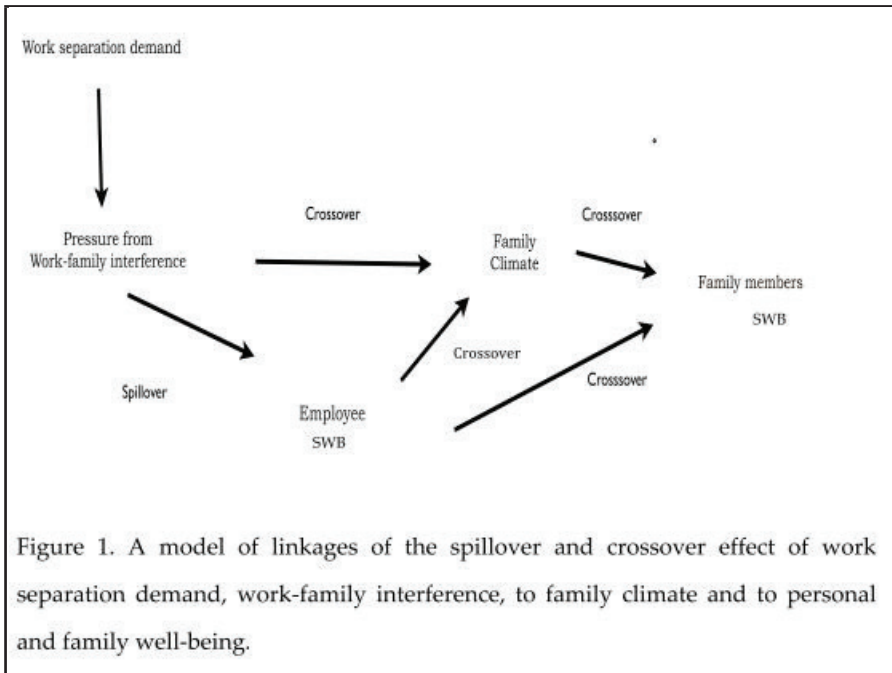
Work separation demand

Pressure from Work-family interference

Crossover

Family Climate

Crosssover

Family members SWB

Spillover

Crossover

Crosssover

Employee SWB

Figure 1. A model of linkages of the spillover and crossover effect of work separation demand, work-family interference, to family climate and to personal and family well-being.